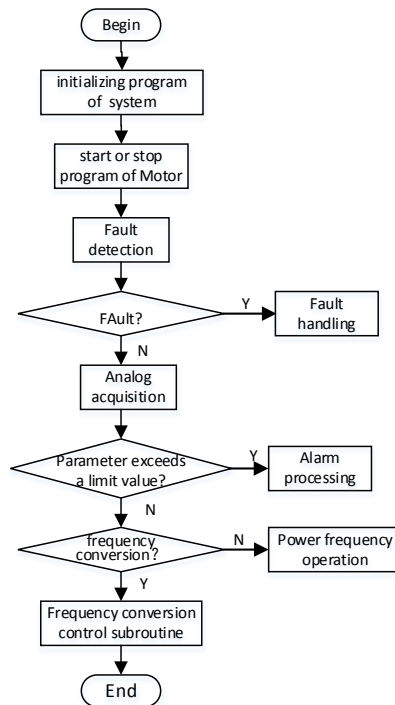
Begin

initializing program of system

start or stop program of Motor

Fault detection

FAult?

Y

Fault handling

N

Analog acquisition

Parameter exceeds a limit value?

Y

Alarm processing

N

frequency conversion?

N

Power frequency operation

Y

Frequency conversion control subroutine

End